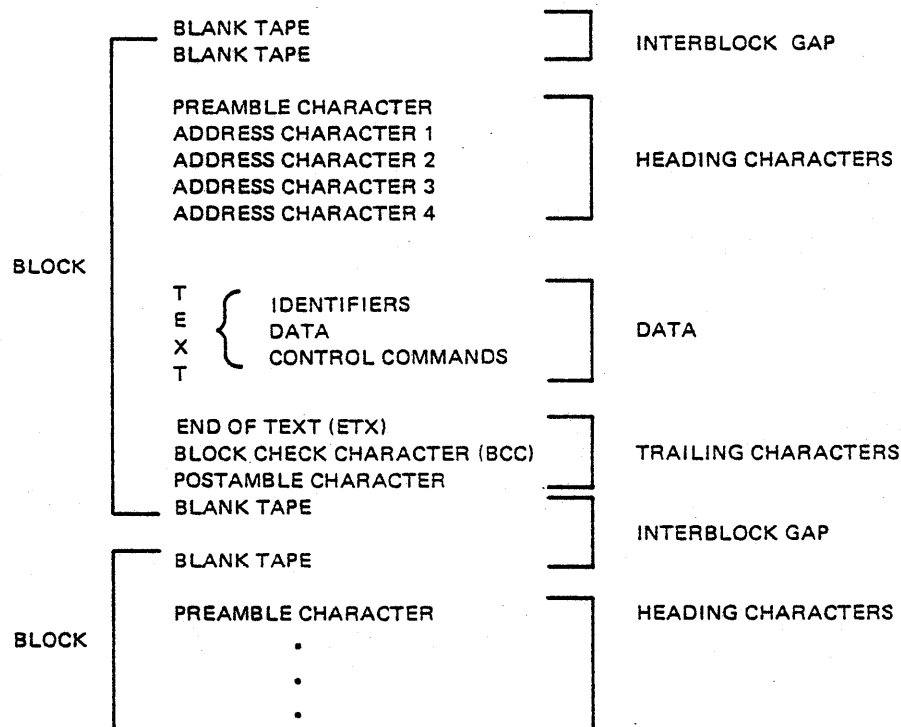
BLANK TAPE
BLANK TAPE

INTERBLOCK GAP

PREAMBLE CHARACTER
ADDRESS CHARACTER 1
ADDRESS CHARACTER 2
ADDRESS CHARACTER 3
ADDRESS CHARACTER 4

HEADING CHARACTERS

BLOCK

T
E
X
T

IDENTIFIERS
DATA
CONTROL COMMANDS

DATA

END OF TEXT (ETX)
BLOCK CHECK CHARACTER (BCC)
POSTAMBLE CHARACTER

TRAILING CHARACTERS

BLANK TAPE

INTERBLOCK GAP

BLANK TAPE

PREAMBLE CHARACTER

HEADING CHARACTERS

BLOCK

•
•
•